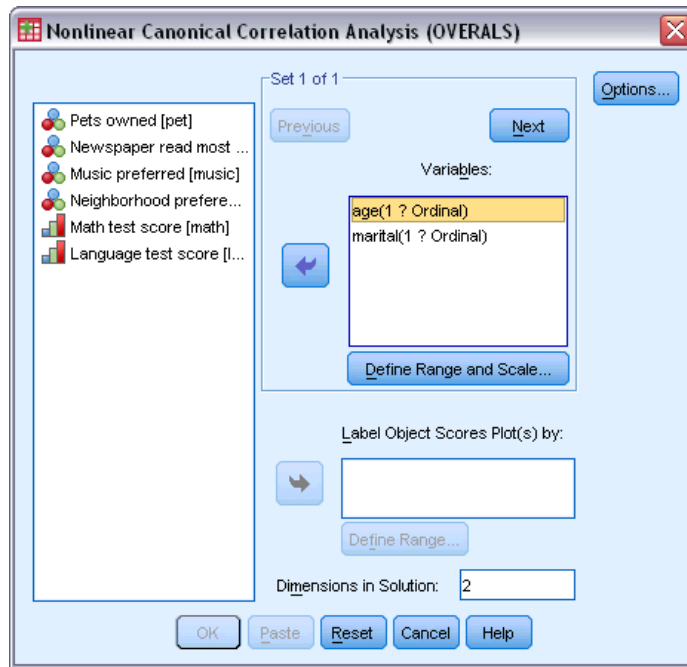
Nonlinear Canonical Correlation Analysis (OVERALS)

Pets owned [pet]
Newspaper read most ...
Music preferred [music]
Neighborhood prefere...
Math test score [math]
Language test score [l...

Set 1 of 1

Previous

Next

Variables:

age(1 ? Ordinal)
marital(1 ? Ordinal)

Define Range and Scale...

Options...

Label Object Scores Plot(s) by:

Define Range...

Dimensions in Solution: 2

OK Paste Reset Cancel Help